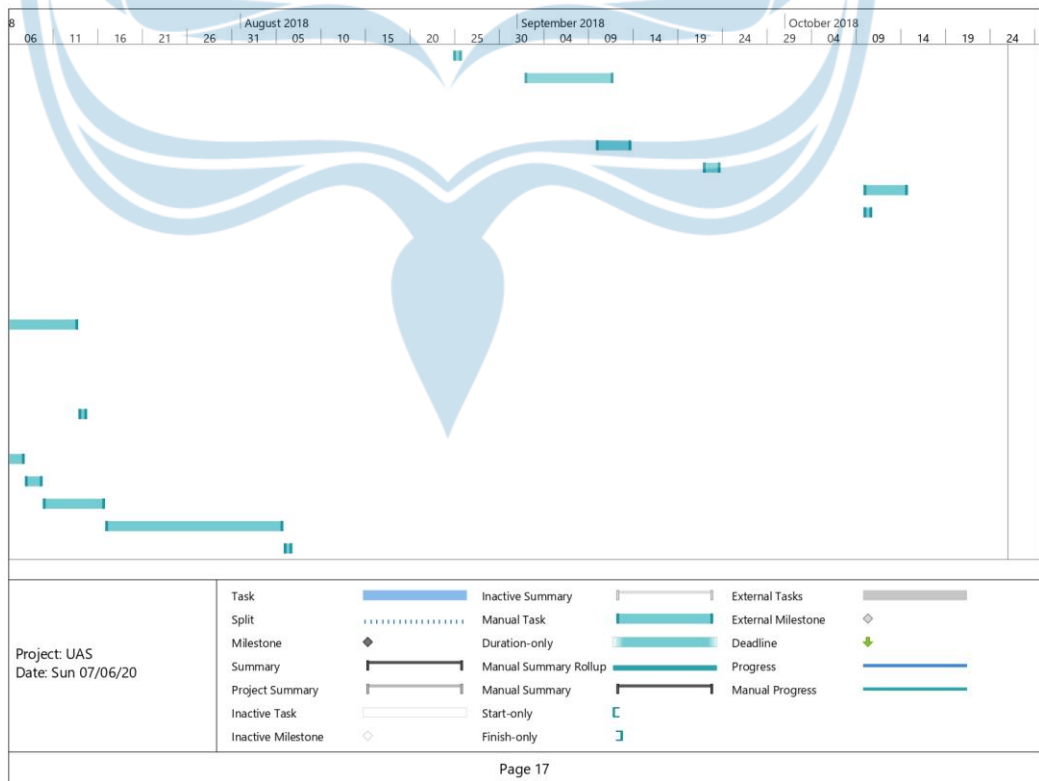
8 | August 2018 | September 2018 | October 2018
06 | 11 | 16 | 21 | 26 | 31 | 05 | 10 | 15 | 20 | 25 | 30 | 04 | 09 | 14 | 19 | 24 | 29 | 04 | 09 | 14 | 19 | 24

Project: UAS
Date: Sun 07/06/20

| | | | | | |
|---|---|---|---|---|---|
| Task | | Inactive Summary | | External Tasks | |
| Split | | Manual Task | | External Milestone | |
| Milestone | | Duration-only | | Deadline | |
| Summary | | Manual Summary Rollup | | Progress | |
| Project Summary | | Manual Summary | | Manual Progress | |
| Inactive Task | | Start-only | | | |
| Inactive Milestone | | Finish-only | | | |

Page 17